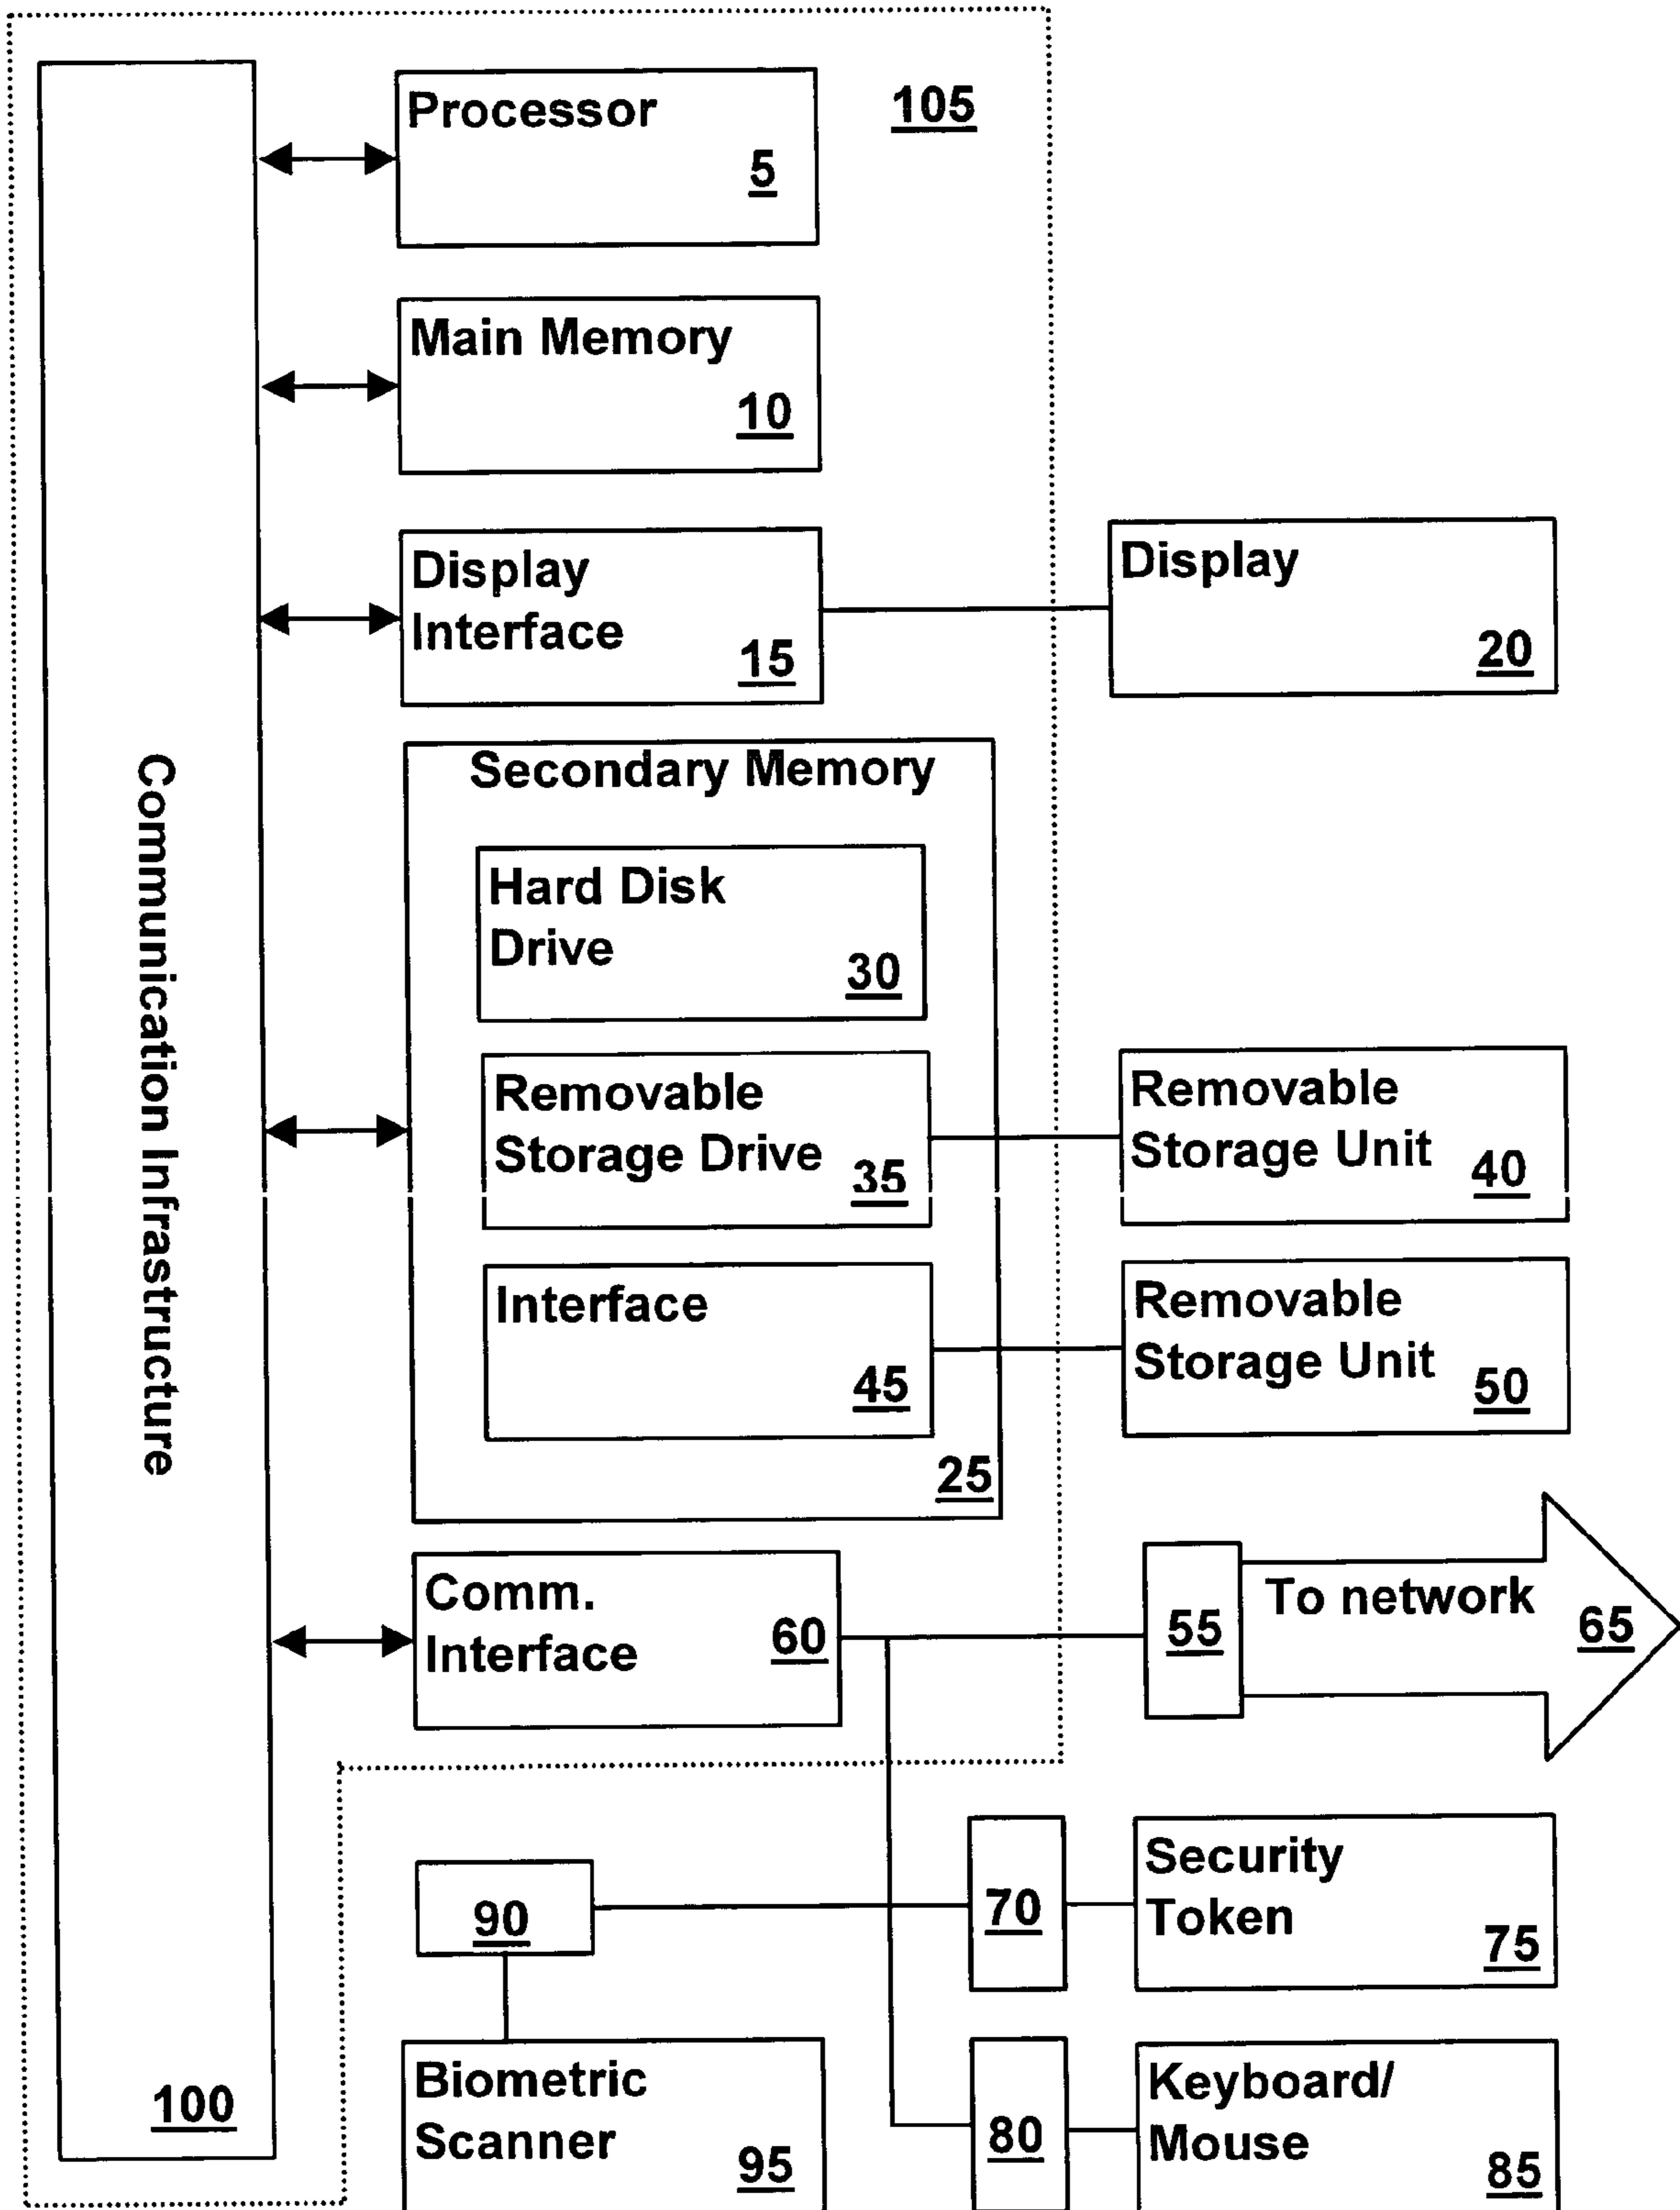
Communication Infrastructure

100

Processor
5

105

Main Memory
10

Display Interface
15

Display
20

Secondary Memory

Hard Disk Drive
30

Removable Storage Drive
35

Removable Storage Unit
40

Interface
45

Removable Storage Unit
50

25

Comm. Interface
60

55

To network
65

70

Security Token
75

90

Biometric Scanner
95

80

Keyboard/ Mouse
85